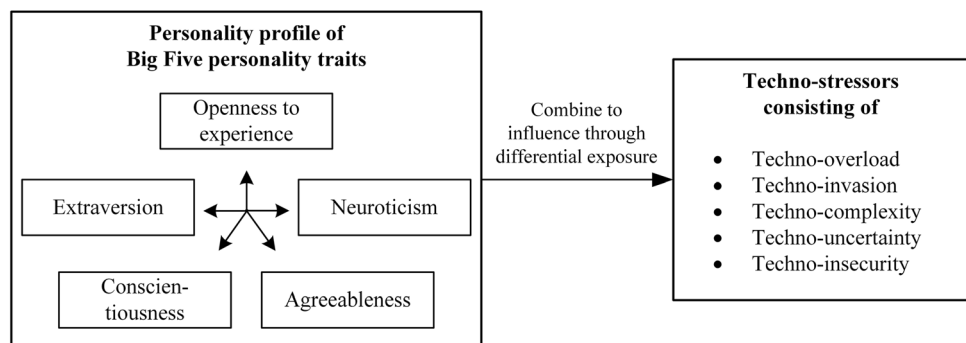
Personality profile of Big Five personality traits

Openness to experience

Extraversion

Neuroticism

Conscientiousness

Agreeableness

Combine to influence through differential exposure

Techno-stressors consisting of

- Techno-overload
- Techno-invasion
- Techno-complexity
- Techno-uncertainty
- Techno-insecurity